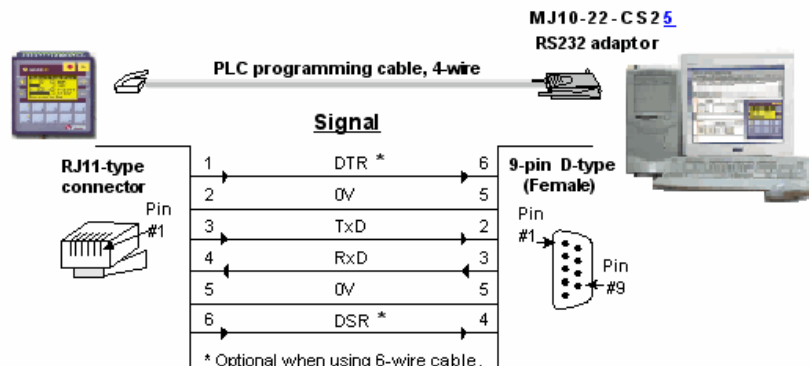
MJ10-22-CS25
RS232 adaptor

PLC programming cable, 4-wire

Signal

RJ11-type connector

Pin #1

| | Signal | |
|---|---|---|
| 1 | DTR * | 6 |
| 2 | 0V | 5 |
| 3 | TxD | 2 |
| 4 | RxD | 3 |
| 5 | 0V | 5 |
| 6 | DSR * | 4 |

9-pin D-type (Female)

Pin #1

Pin #9

* Optional when using 6-wire cable.